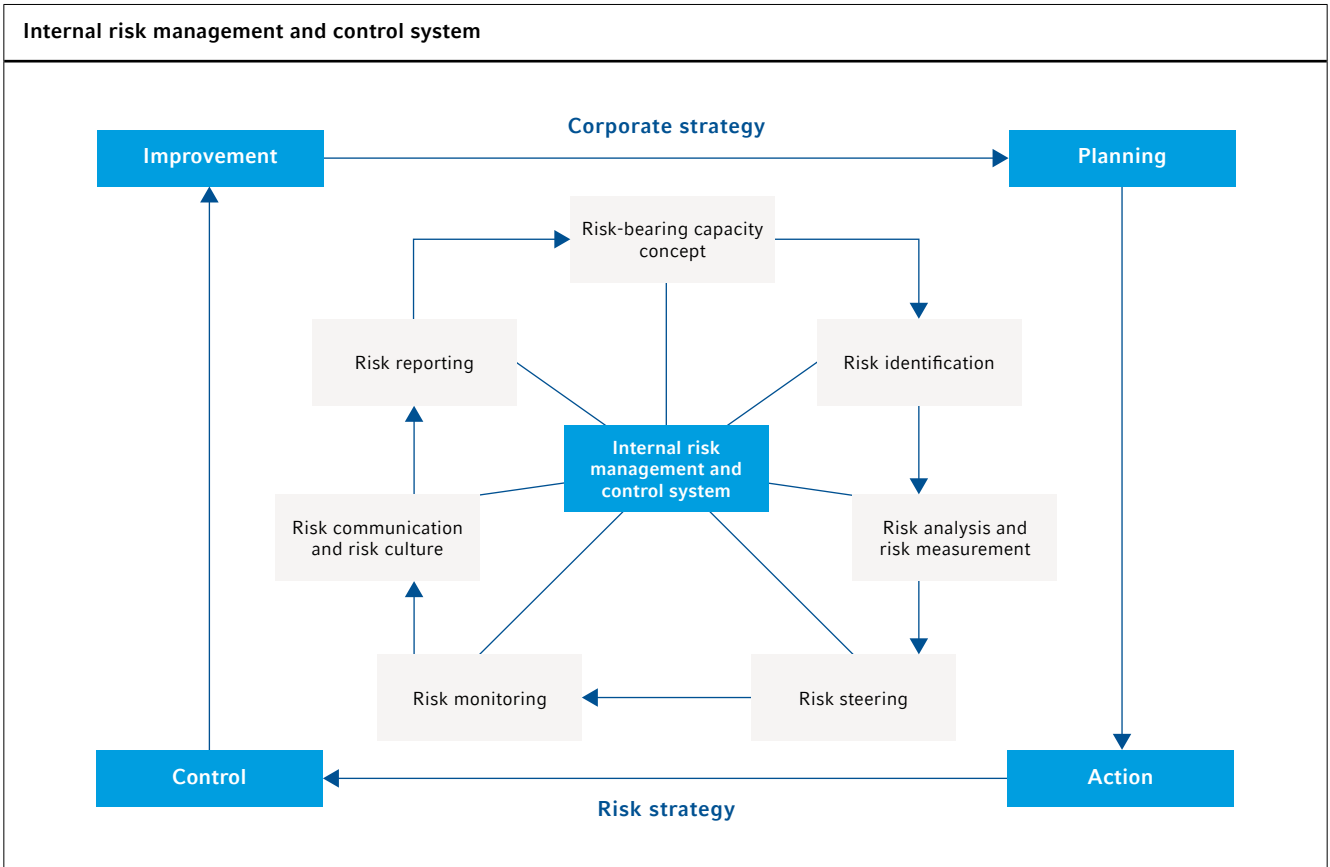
Internal risk management and control system

Corporate strategy

Improvement

Planning

Risk-bearing capacity concept

Risk reporting

Risk identification

Internal risk management and control system

Risk communication and risk culture

Risk analysis and risk measurement

Risk monitoring

Risk steering

Control

Action

Risk strategy